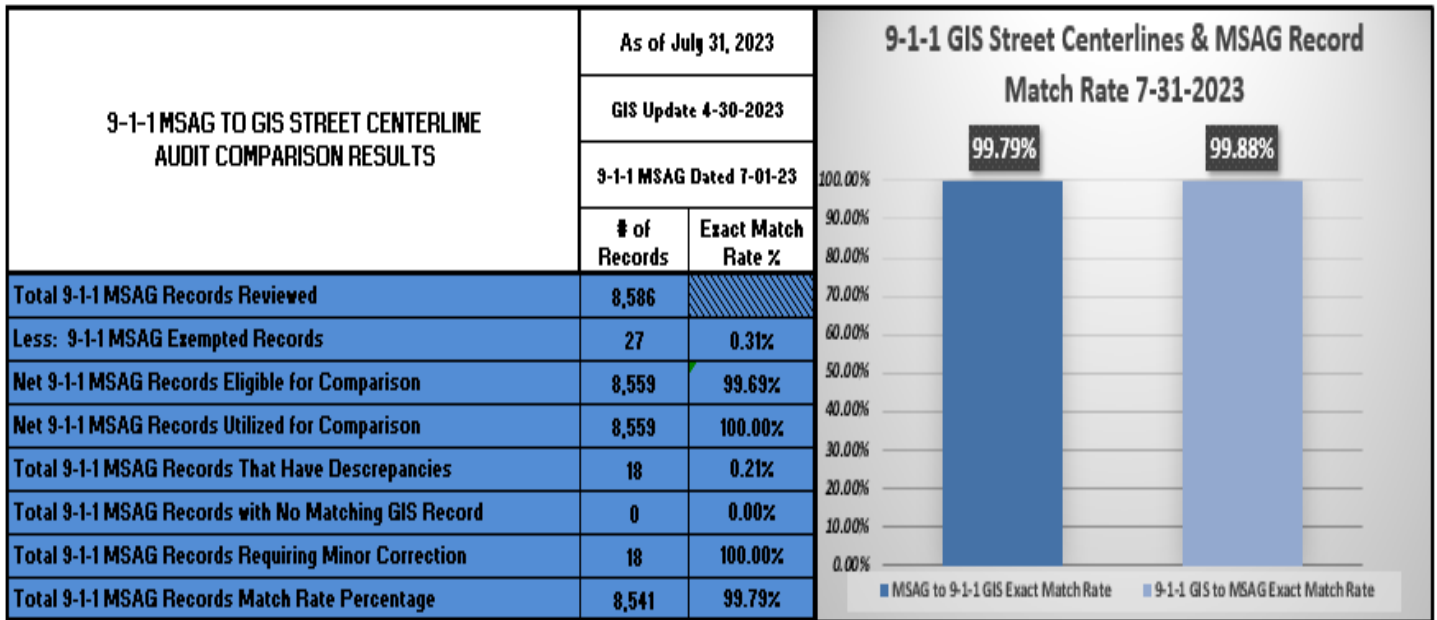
| 9-1-1 MSAG TO GIS STREET CENTERLINE AUDIT COMPARISON RESULTS | As of July 31, 2023 | |
|---|---|---|
| | GIS Update 4-30-2023 | |
| | 9-1-1 MSAG Dated 7-01-23 | |
| | # of Records | Exact Match Rate % |
| Total 9-1-1 MSAG Records Reviewed | 8,586 | |
| Less: 9-1-1 MSAG Exempted Records | 27 | 0.31% |
| Net 9-1-1 MSAG Records Eligible for Comparison | 8,559 | 99.69% |
| Net 9-1-1 MSAG Records Utilized for Comparison | 8,559 | 100.00% |
| Total 9-1-1 MSAG Records That Have Descrepancies | 18 | 0.21% |
| Total 9-1-1 MSAG Records with No Matching GIS Record | 0 | 0.00% |
| Total 9-1-1 MSAG Records Requiring Minor Correction | 18 | 100.00% |
| Total 9-1-1 MSAG Records Match Rate Percentage | 8,541 | 99.79% |

9-1-1 GIS Street Centerlines & MSAG Record Match Rate 7-31-2023

99.79%
99.88%

100.00%
90.00%
80.00%
70.00%
60.00%
50.00%
40.00%
30.00%
20.00%
10.00%
0.00%

MSAG to 9-1-1 GIS Exact Match Rate
9-1-1 GIS to MSAG Exact Match Rate